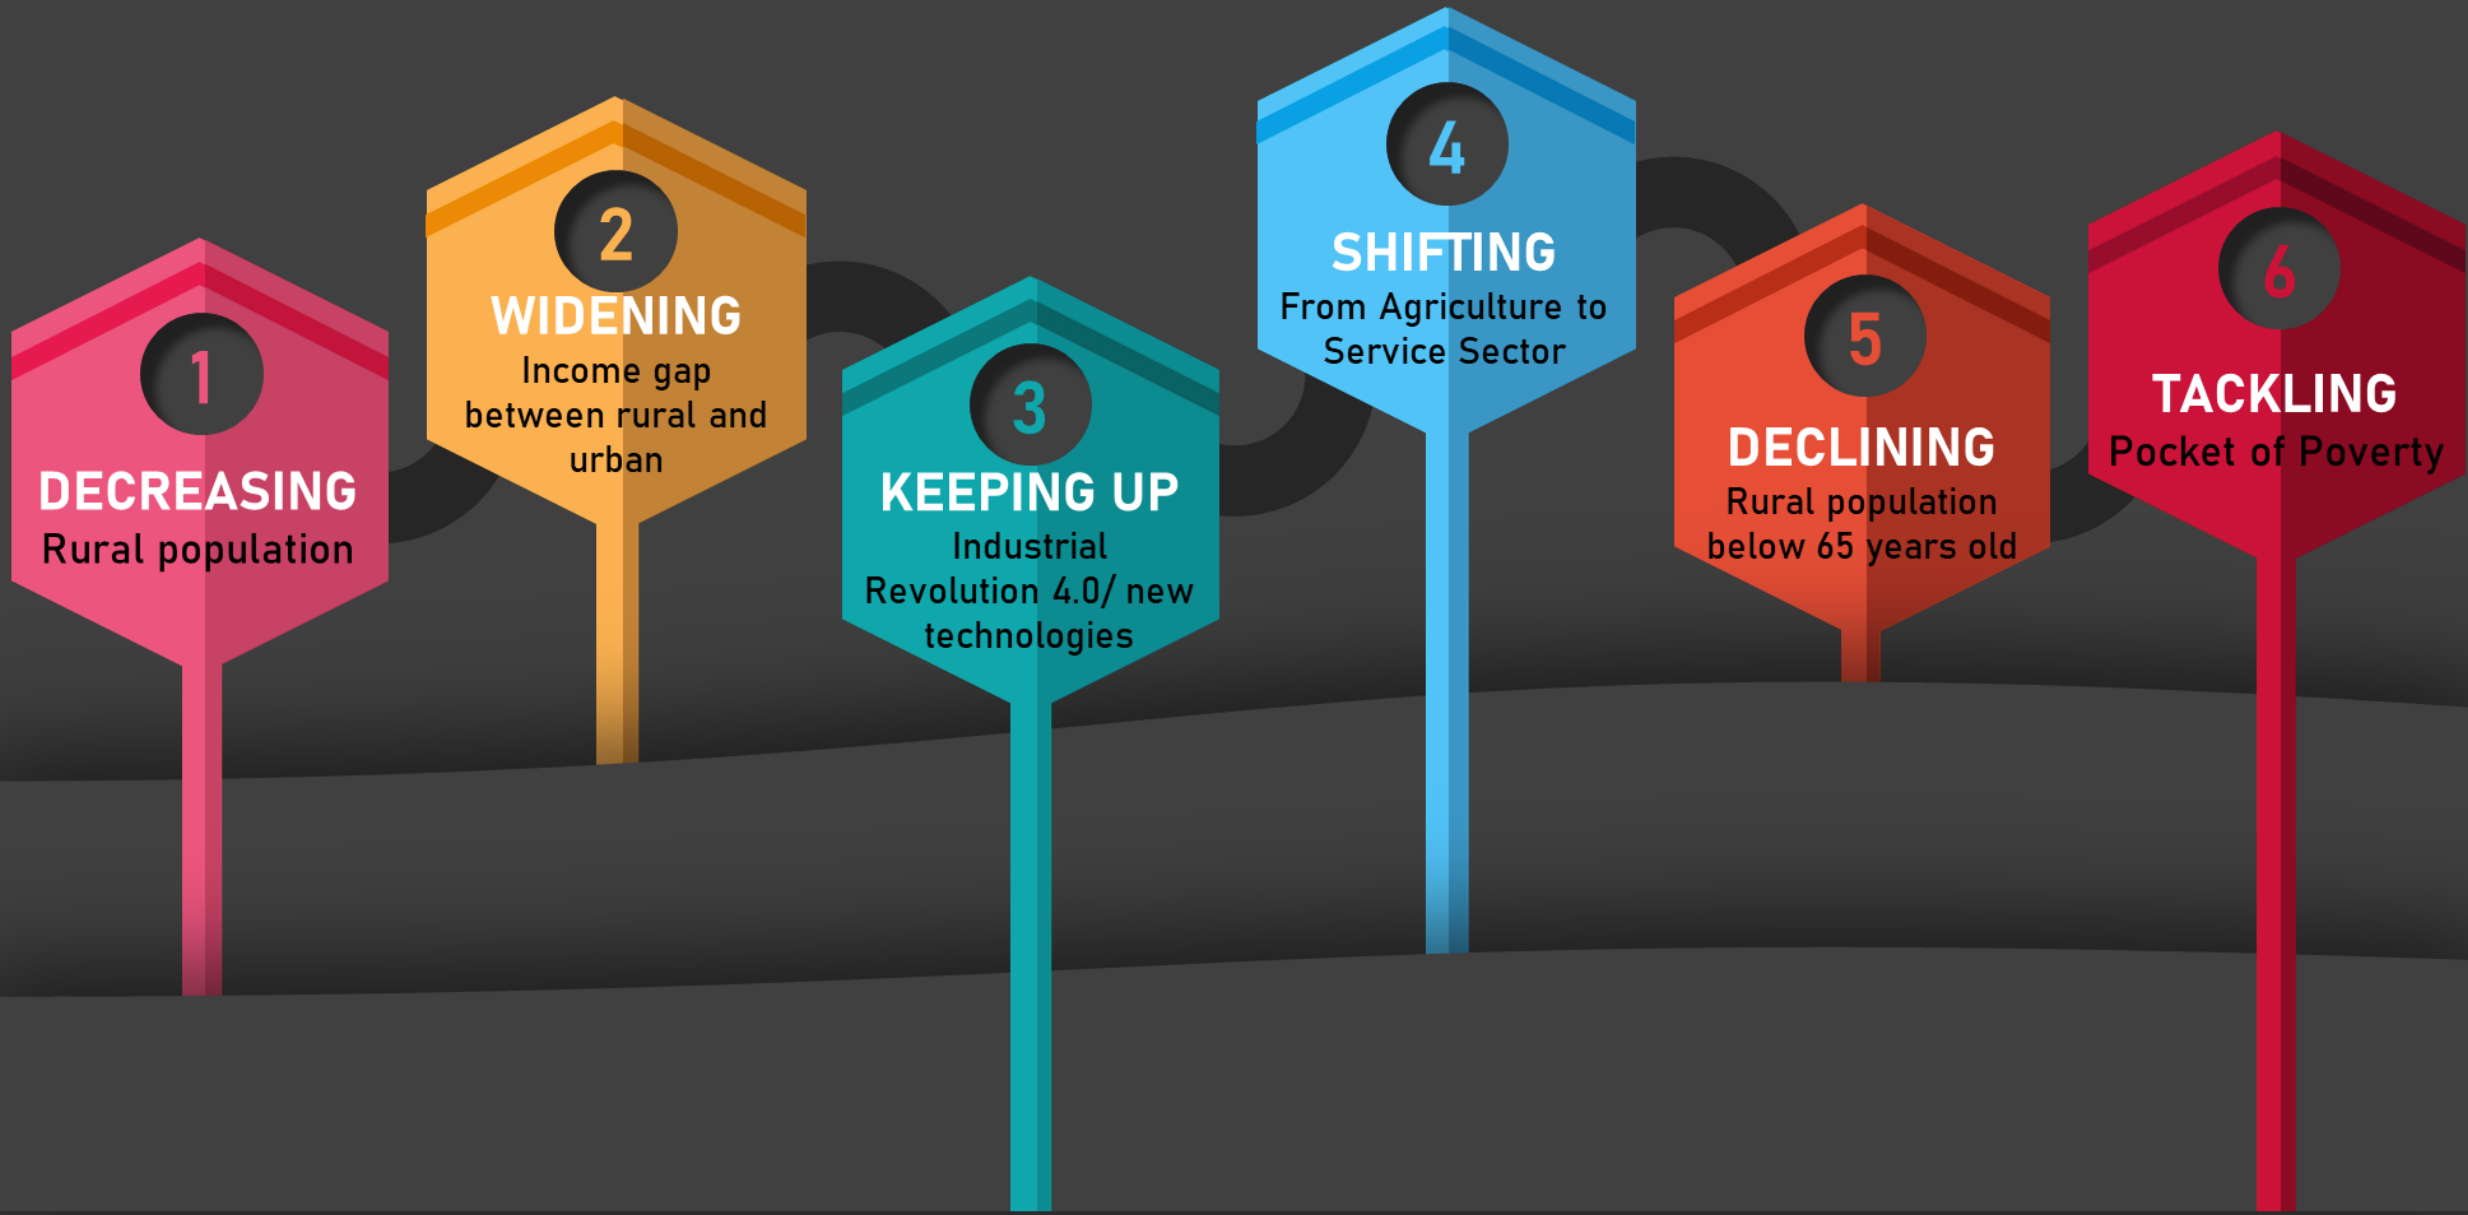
1
DECREASING
Rural population

2
WIDENING
Income gap between rural and urban

3
KEEPING UP
Industrial Revolution 4.0/ new technologies

4
SHIFTING
From Agriculture to Service Sector

5
DECLINING
Rural population below 65 years old

6
TACKLING
Pocket of Poverty